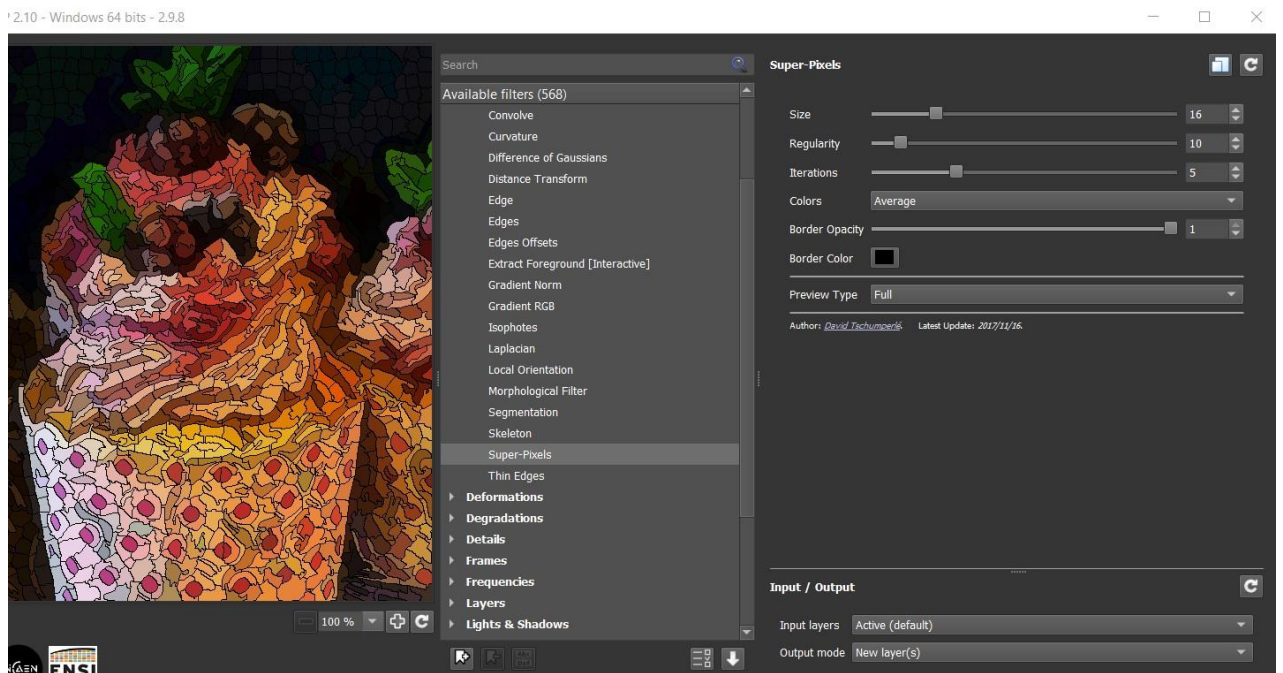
' 2.10 - Windows 64 bits - 2.9.8

Search

Available filters (568)

Convolve
Curvature
Difference of Gaussians
Distance Transform
Edge
Edges
Edges Offsets
Extract Foreground [Interactive]
Gradient Norm
Gradient RGB
Isophotes
Laplacian
Local Orientation
Morphological Filter
Segmentation
Skeleton
Super-Pixels
Thin Edges
Deformations
Degradations
Details
Frames
Frequencies
Layers
Lights & Shadows

100 %

Super-Pixels

Size 16
Regularity 10
Iterations 5
Colors Average
Border Opacity 1
Border Color
Preview Type Full

Author: David Tschumperlé. Latest Update: 2017/11/16.

Input / Output

Input layers Active (default)
Output mode New layer(s)

ENSI